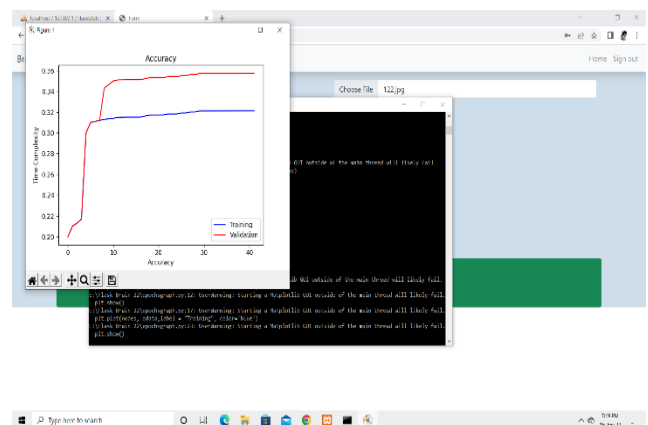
Figure 1

Accuracy

0.36
0.34
0.32
0.30
0.28
0.26
0.24
0.22
0.20

Time Complexity

0
10
20
30
40

Accuracy

Training
Validation

Choose File 122.jpg

Home Sign out

GUI outside of the main thread will likely fail.

lib GUI outside of the main thread will likely fail.

:\Flask Train 2\pgeohograph.py:12: UserWarning: Starting a Matplotlib GUI outside of the main thread will likely fail.
plt.show()
:\Flask Train 2\pgeohograph.py:17: UserWarning: Starting a Matplotlib GUI outside of the main thread will likely fail.
plt.plot(xdat, ydata,label = "Training", color="blue")
:\Flask Train 2\pgeohograph.py:23: UserWarning: Starting a Matplotlib GUI outside of the main thread will likely fail.
plt.show()

Type here to search